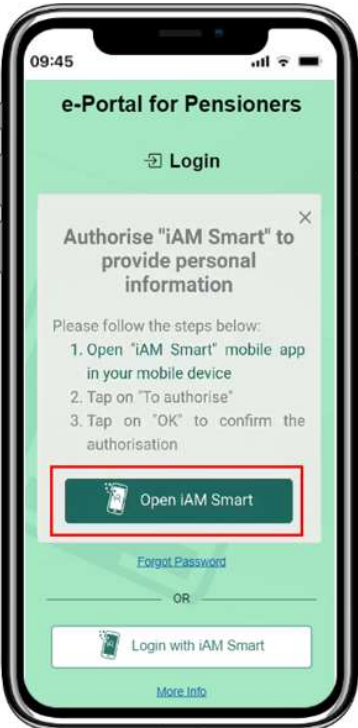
09:45

e-Portal for Pensioners

Login

×

Authorise "iAM Smart" to provide personal information

Please follow the steps below:
1. Open "iAM Smart" mobile app in your mobile device
2. Tap on "To authorise"
3. Tap on "OK" to confirm the authorisation

Open iAM Smart

Forgot Password

OR

Login with iAM Smart

More Info